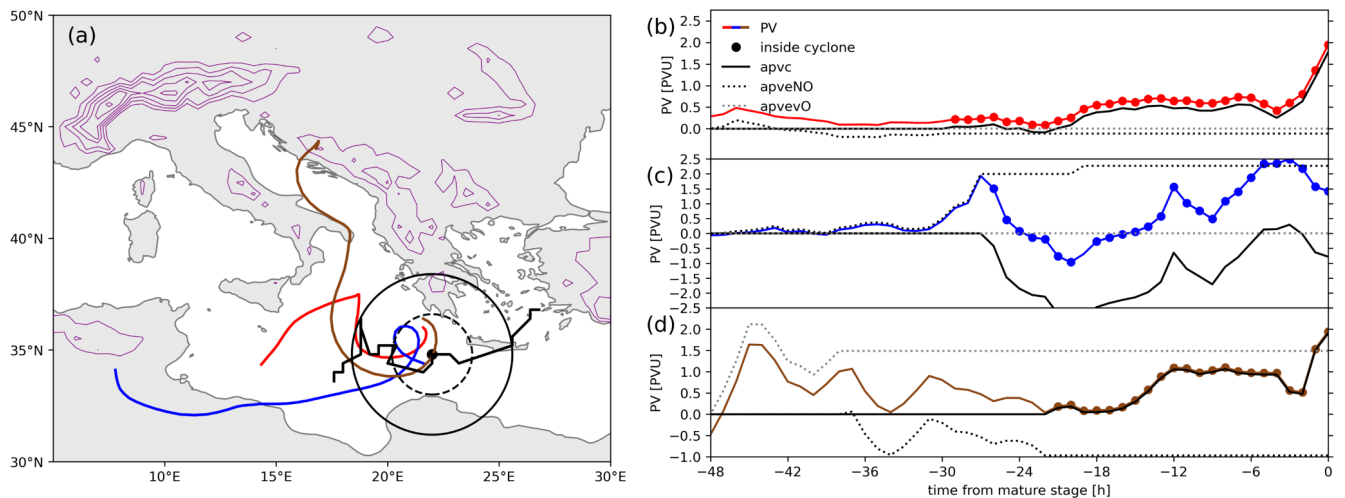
50°N
45°N
40°N
35°N
30°N
10°E
15°E
20°E
25°E
30°E
(a)

(b)
PV
inside cyclone
apvc
apveNO
apvevO
PV [PVU]
2.5
2.0
1.5
1.0
0.5
0.0

(c)
PV [PVU]
2.5
2.0
1.5
1.0
0.5
0.0
−0.5
−1.0
−1.5
−2.0
−2.5

(d)
PV [PVU]
2.5
2.0
1.5
1.0
0.5
0.0
−0.5
−1.0
−48
−42
−36
−30
−24
−18
−12
−6
0
time from mature stage [h]